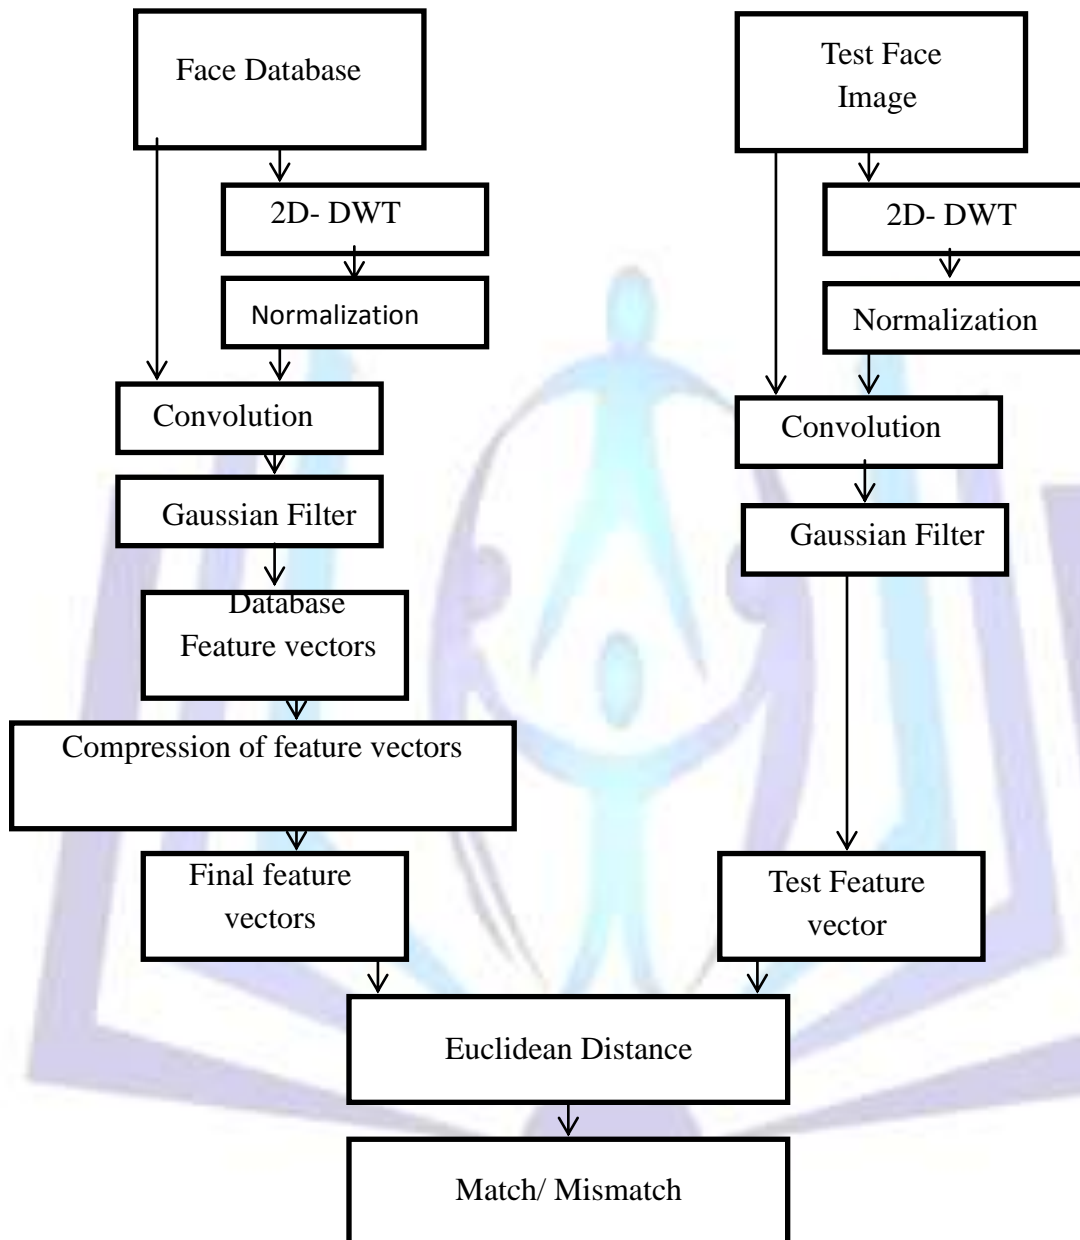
Face Database

2D- DWT

Normalization

Convolution

Gaussian Filter

Database Feature vectors

Compression of feature vectors

Final feature vectors

Test Face Image

2D- DWT

Normalization

Convolution

Gaussian Filter

Test Feature vector

Euclidean Distance

Match/ Mismatch